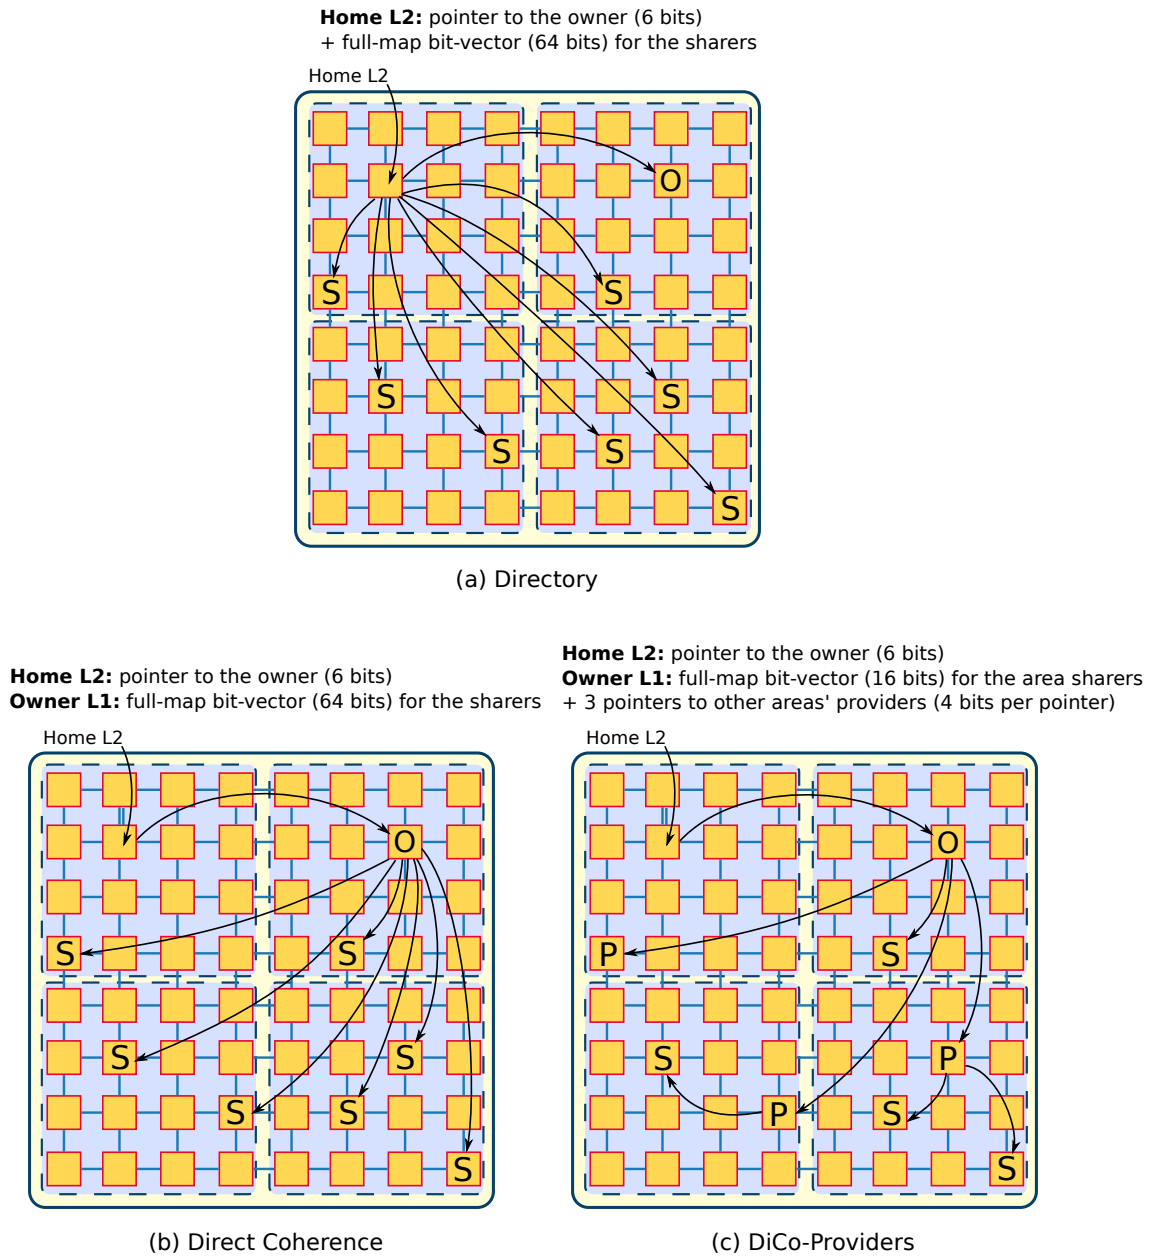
**Home L2:** pointer to the owner (6 bits)
+ full-map bit-vector (64 bits) for the sharers

Home L2

O

S S

S S

S S

S

(a) Directory

**Home L2:** pointer to the owner (6 bits)
**Owner L1:** full-map bit-vector (64 bits) for the sharers

Home L2

O

S S

S S

S S

S

(b) Direct Coherence

**Home L2:** pointer to the owner (6 bits)
**Owner L1:** full-map bit-vector (16 bits) for the area sharers
+ 3 pointers to other areas' providers (4 bits per pointer)

Home L2

O

P S

S P

P S

S

(c) DiCo-Providers